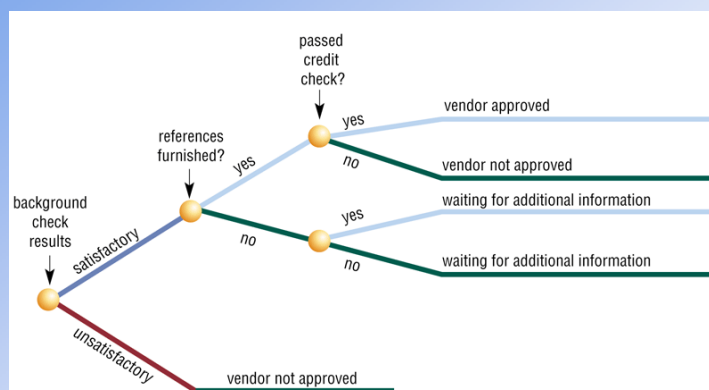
passed credit check?

references furnished?

background check results

satisfactory

unsatisfactory

yes

no

yes

no

yes

no

vendor approved

vendor not approved

waiting for additional information

waiting for additional information

vendor not approved